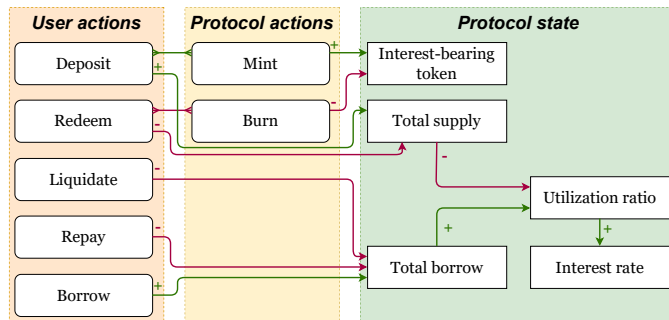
User actions

Protocol actions

Protocol state

Deposit

Redeem

Liquidate

Repay

Borrow

Mint

Burn

Interest-bearing token

Total supply

Utilization ratio

Total borrow

Interest rate

+

+

-

-

-

-

-

+

+

+